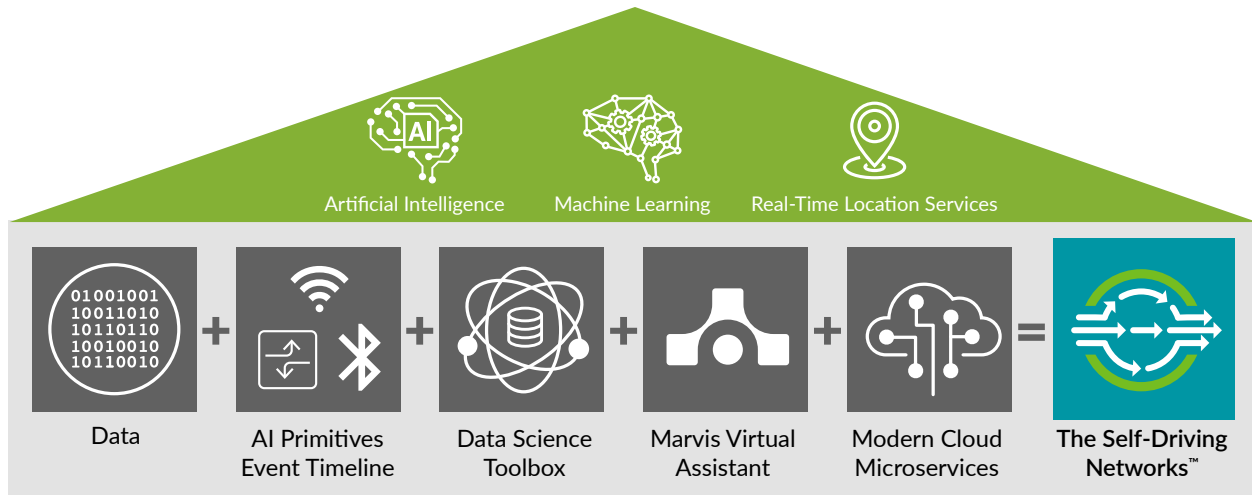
AI

Artificial Intelligence

Machine Learning

Real-Time Location Services

01001001
10011010
10110110
10010010
10110010

+

+

+

+

=

Data

AI Primitives Event Timeline

Data Science Toolbox

Marvis Virtual Assistant

Modern Cloud Microservices

The Self-Driving Networks™